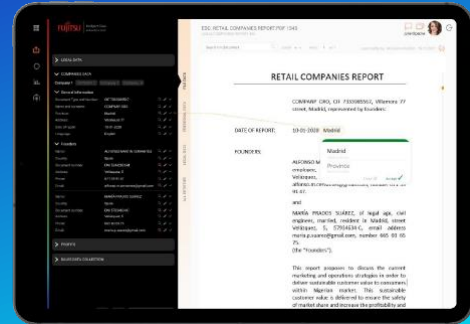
FUJITSU

EDC RETAIL COMPANIES REPORT.PDF 1345

RETAIL COMPANIES REPORT

COMPANY DBO, CIF F00085562, Villanova 77 street, Madrid, represented by founders:

DATE OF REPORT: 10-01-2020 Madrid

FOUNDERS:

Madrid

Provincia

ALFONSO M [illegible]

and

MARÍA PRADOS SUÁREZ, of legal age, civil engineer, married, resident in Madrid, street Velázquez, 5, 57554634-C, email address maria.p.suarez@gmail.com, number 665 55 55 75.
(the "Founders").

This report proposes to discuss the current marketing and operations strategies in order to deliver sustainable customer value to consumers within Nigerian market. This sustainable customer value is delivered to ensure the safety of market share and increase the profitability and

LEGAL DATA

COMPANIES DATA

General information

Founders

PROFITS

BUSINESS COLLECTION